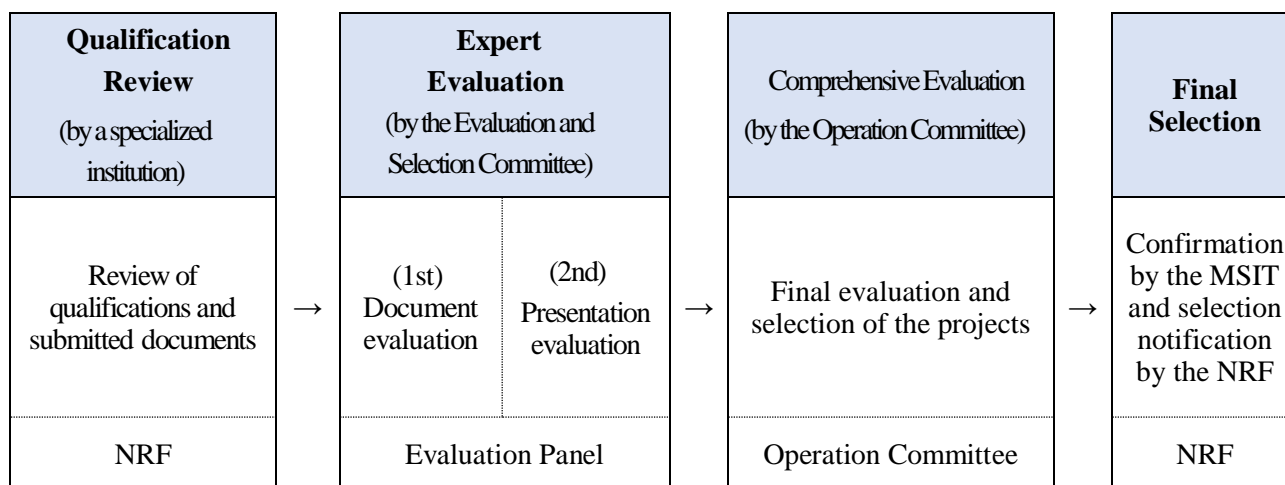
| Qualification Review (by a specialized institution) | | Expert Evaluation (by the Evaluation and Selection Committee) | | | Comprehensive Evaluation (by the Operation Committee) | | Final Selection |
|---|---|---|---|---|---|---|---|
| Review of qualifications and submitted documents | → | (1st) Document evaluation | (2nd) Presentation evaluation | → | Final evaluation and selection of the projects | → | Confirmation by the MSIT and selection notification by the NRF |
| NRF | | Evaluation Panel | | | Operation Committee | | NRF |